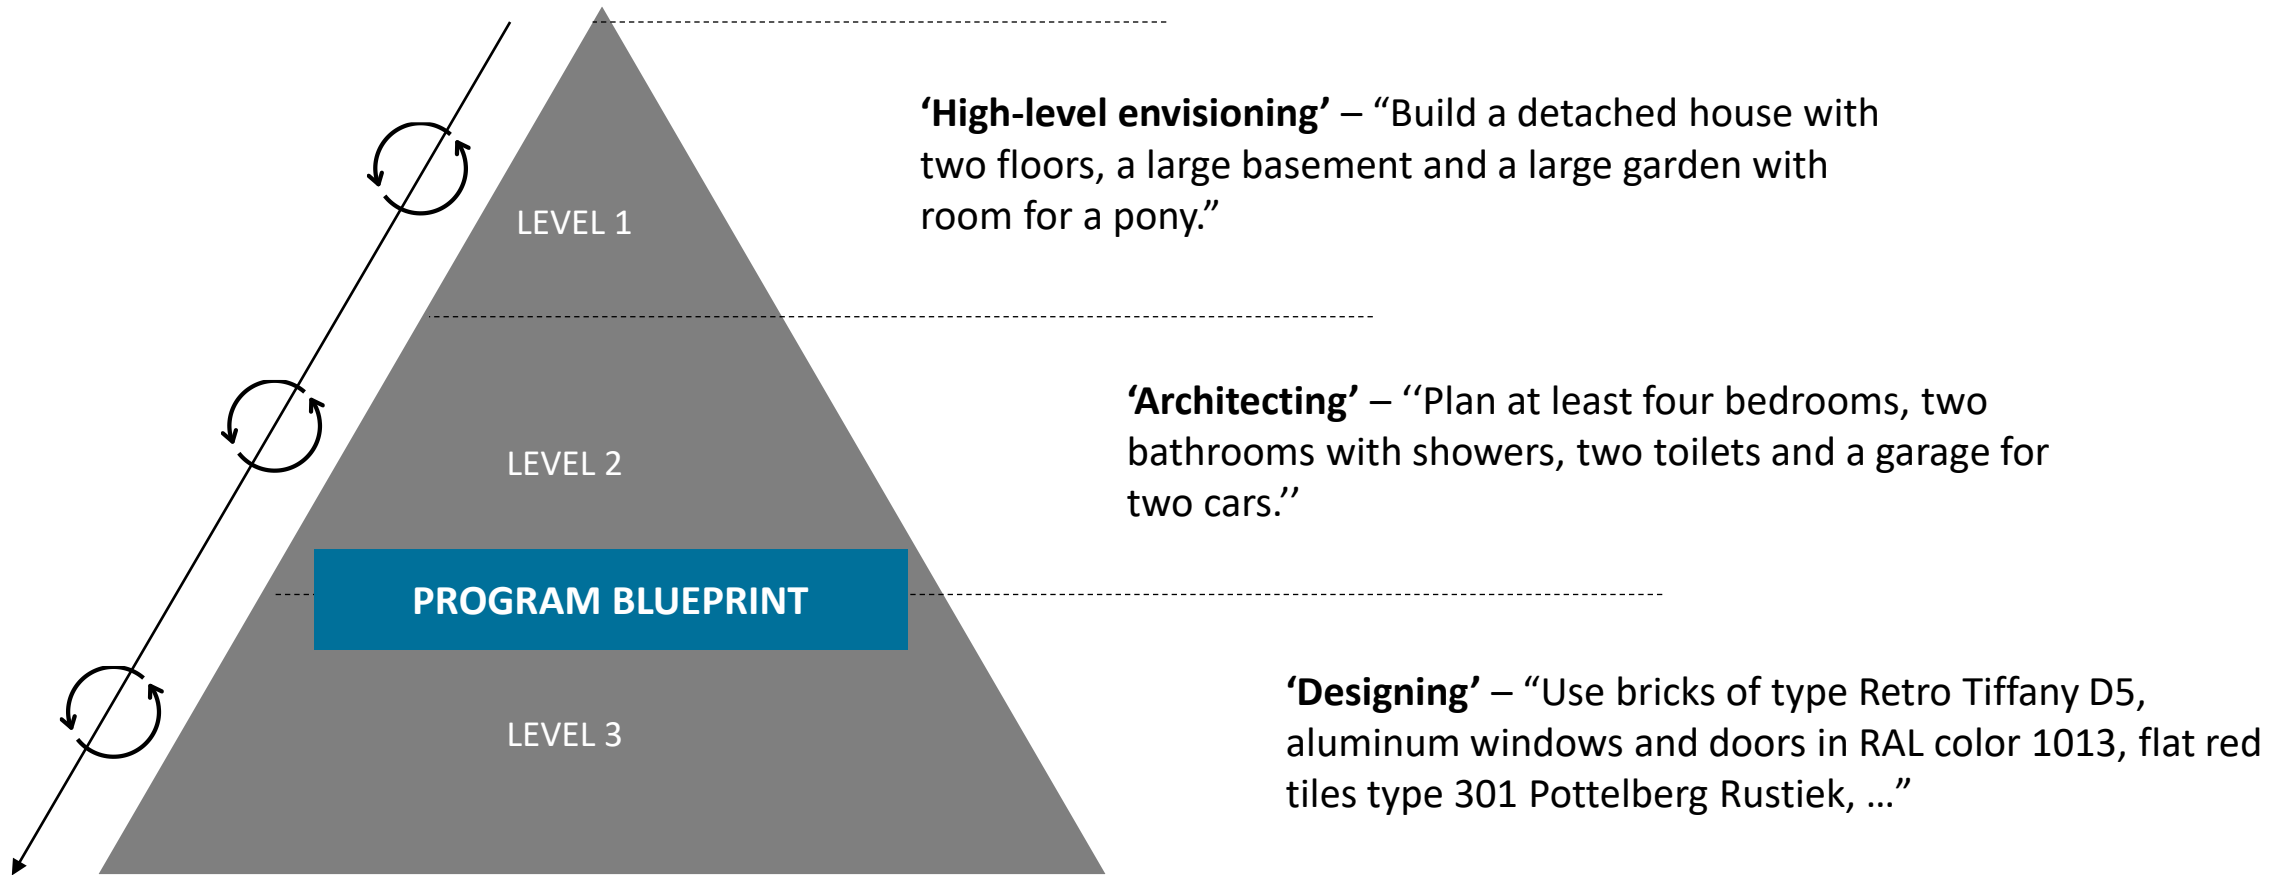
LEVEL 1

‘High-level envisioning’ – “Build a detached house with two floors, a large basement and a large garden with room for a pony.”

LEVEL 2

‘Architecting’ – ‘‘Plan at least four bedrooms, two bathrooms with showers, two toilets and a garage for two cars.’’

PROGRAM BLUEPRINT

LEVEL 3

‘Designing’ – “Use bricks of type Retro Tiffany D5, aluminum windows and doors in RAL color 1013, flat red tiles type 301 Pottelberg Rustiek, …”